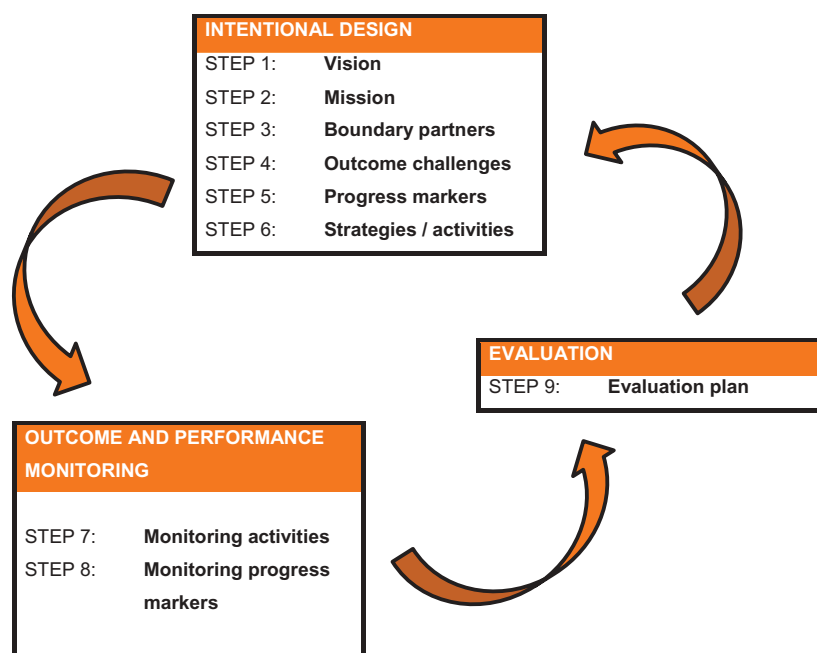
INTENTIONAL DESIGN

STEP 1: Vision
STEP 2: Mission
STEP 3: Boundary partners
STEP 4: Outcome challenges
STEP 5: Progress markers
STEP 6: Strategies / activities

EVALUATION

STEP 9: Evaluation plan

OUTCOME AND PERFORMANCE MONITORING

STEP 7: Monitoring activities
STEP 8: Monitoring progress markers